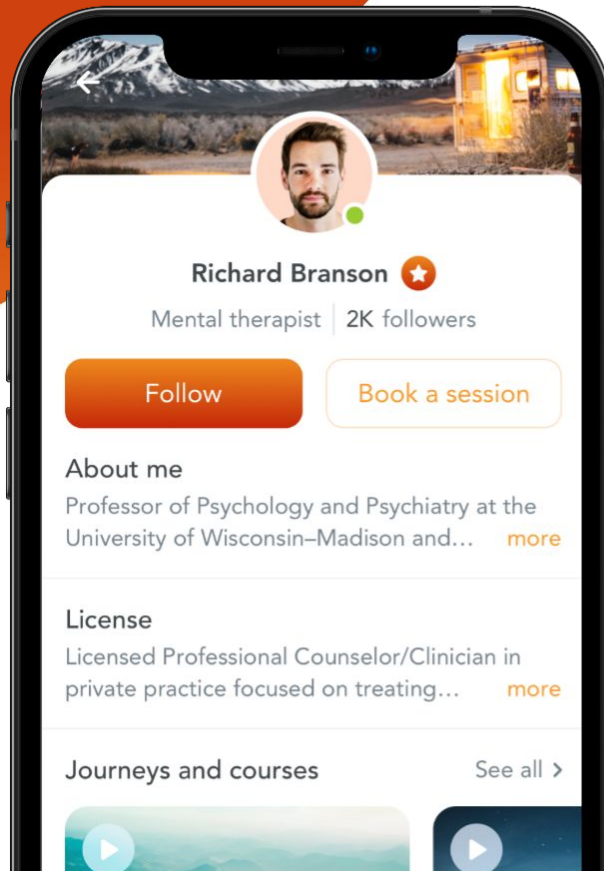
Richard Branson

Mental therapist | 2K followers

Follow

Book a session

About me

Professor of Psychology and Psychiatry at the University of Wisconsin–Madison and... more

License

Licensed Professional Counselor/Clinician in private practice focused on treating... more

Journeys and courses

See all ›